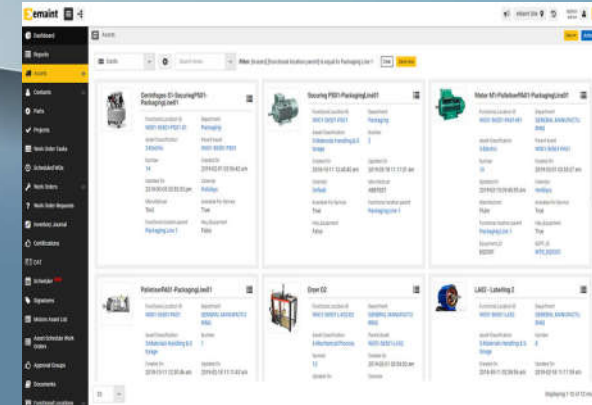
emaint

Dashboard

Reports

Assets

Contacts

Parts

Projects

Work Order Tasks

Scheduled WOs

Work Orders

Work Order Requests

Inventory Journal

Certifications

CAT

Scheduler

Signatures

Mobile Asset List

Asset Scheduler Work Orders

Approval Groups

Documents

Assets

Cards

Filter: [Assets].[Functional location parent] is equal to Packaging Line 1

Clear

Save

Centrifuges 01-SecuringPS01-PackagingLine01

Department

Packaging

Securing PS01-PackagingLine01

Department

Packaging

Motor M1-PalletiserPA01-PackagingLine01

Department

PalletiserPA01-PackagingLine01

Department

Dryer 02

LAS2 - Labelling 2

Displaying 1-10 of 10 items